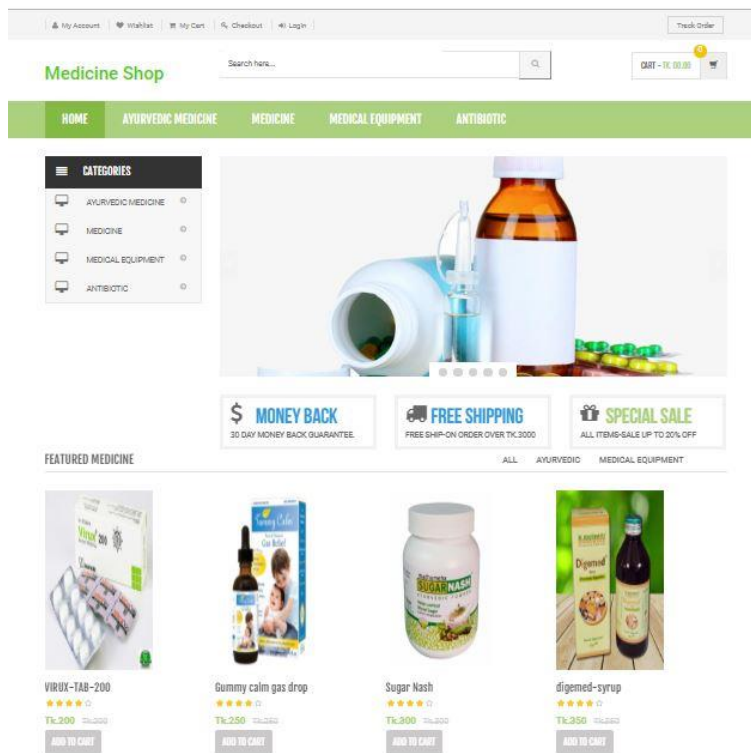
My Account | Wishlist | My Cart | Checkout | Login

Track Order

Medicine Shop

Search here...

CART - TK. 00.00

0

HOME AYURVEDIC MEDICINE MEDICINE MEDICAL EQUIPMENT ANTIBIOTIC

CATEGORIES

AYURVEDIC MEDICINE

MEDICINE

MEDICAL EQUIPMENT

ANTIBIOTIC

$ MONEY BACK
30 DAY MONEY BACK GUARANTEE.

FREE SHIPPING
FREE SHIP-ON ORDER OVER TK.3000

SPECIAL SALE
ALL ITEMS-SALE UP TO 20% OFF

FEATURED MEDICINE

ALL AYURVEDIC MEDICAL EQUIPMENT

VIRUX-TAB-200
Tk.200 Tk.300
ADD TO CART

Gummy calm gas drop
Tk.250 Tk.350
ADD TO CART

Sugar Nash
Tk.300 Tk.300
ADD TO CART

digemed-syrup
Tk.350 Tk.360
ADD TO CART